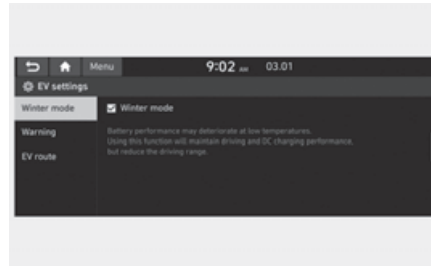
Menu 9:02 AM 03.01

EV settings

Winter mode

Warning

EV route

Winter mode

Battery performance may deteriorate at low temperatures. Using this function will maintain driving and DC charging performance, but reduce the driving range.